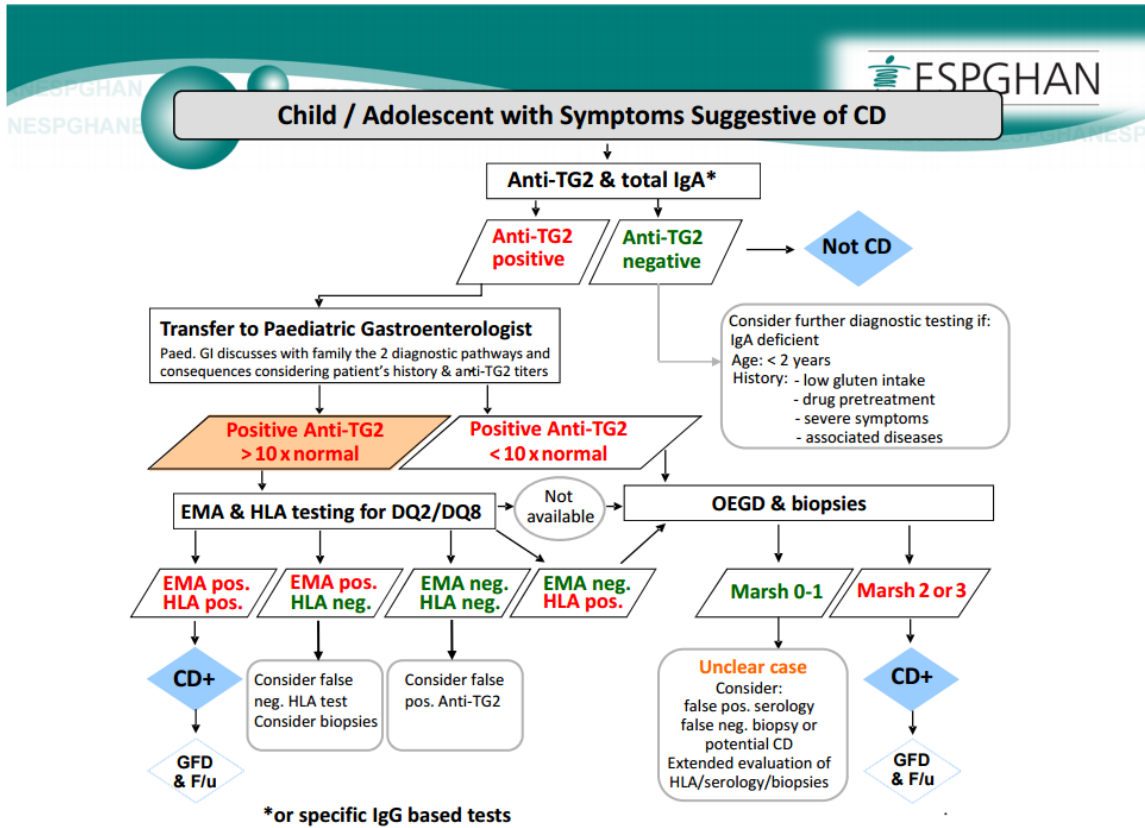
ESPGHAN

Child / Adolescent with Symptoms Suggestive of CD

Anti-TG2 & total IgA*

Anti-TG2 positive

Anti-TG2 negative

Not CD

Transfer to Paediatric Gastroenterologist

Paed. GI discusses with family the 2 diagnostic pathways and consequences considering patient's history & anti-TG2 titers

Consider further diagnostic testing if:
IgA deficient
Age: < 2 years
History: - low gluten intake
- drug pretreatment
- severe symptoms
- associated diseases

Positive Anti-TG2 >10 x normal

Positive Anti-TG2 <10 x normal

EMA & HLA testing for DQ2/DQ8

Not available

OEGD & biopsies

EMA pos. HLA pos.

EMA pos. HLA neg.

EMA neg. HLA neg.

EMA neg. HLA pos.

Marsh 0-1

Marsh 2 or 3

CD+

Consider false neg. HLA test
Consider biopsies

Consider false pos. Anti-TG2

Unclear case
Consider:
false pos. serology
false neg. biopsy or potential CD
Extended evaluation of HLA/serology/biopsies

CD+

GFD & F/u

GFD & F/u

*or specific IgG based tests